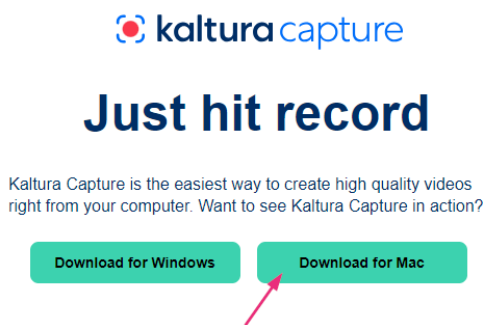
kaltura capture

Just hit record

Kaltura Capture is the easiest way to create high quality videos right from your computer. Want to see Kaltura Capture in action?

Download for Windows

Download for Mac